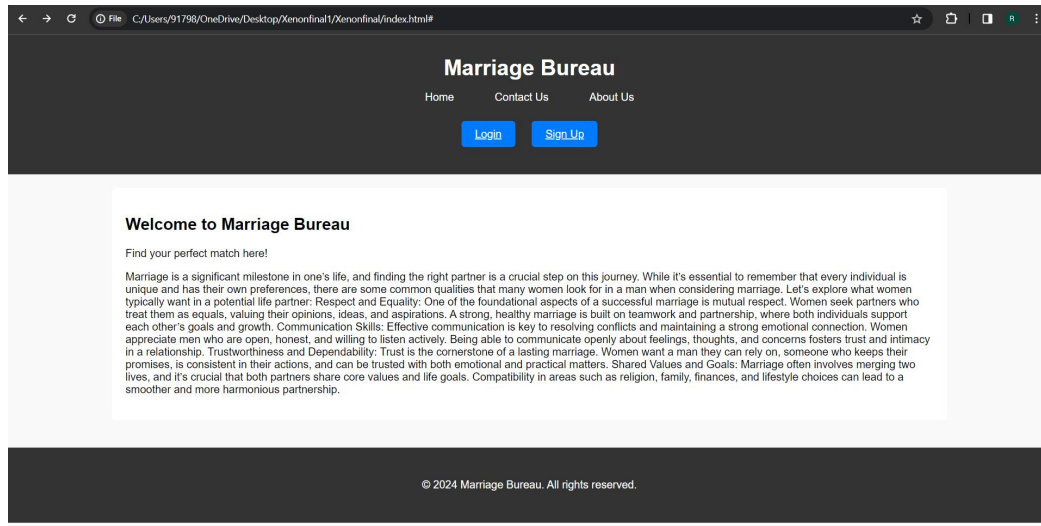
File C:/Users/91798/OneDrive/Desktop/Xenonfinal1/Xenonfinal/index.html#

R

Marriage Bureau

Home Contact Us About Us

Login Sign Up

Welcome to Marriage Bureau

Find your perfect match here!

Marriage is a significant milestone in one's life, and finding the right partner is a crucial step on this journey. While it's essential to remember that every individual is unique and has their own preferences, there are some common qualities that many women look for in a man when considering marriage. Let's explore what women typically want in a potential life partner: Respect and Equality: One of the foundational aspects of a successful marriage is mutual respect. Women seek partners who treat them as equals, valuing their opinions, ideas, and aspirations. A strong, healthy marriage is built on teamwork and partnership, where both individuals support each other's goals and growth. Communication Skills: Effective communication is key to resolving conflicts and maintaining a strong emotional connection. Women appreciate men who are open, honest, and willing to listen actively. Being able to communicate openly about feelings, thoughts, and concerns fosters trust and intimacy in a relationship. Trustworthiness and Dependability: Trust is the cornerstone of a lasting marriage. Women want a man they can rely on, someone who keeps their promises, is consistent in their actions, and can be trusted with both emotional and practical matters. Shared Values and Goals: Marriage often involves merging two lives, and it's crucial that both partners share core values and life goals. Compatibility in areas such as religion, family, finances, and lifestyle choices can lead to a smoother and more harmonious partnership.

© 2024 Marriage Bureau. All rights reserved.